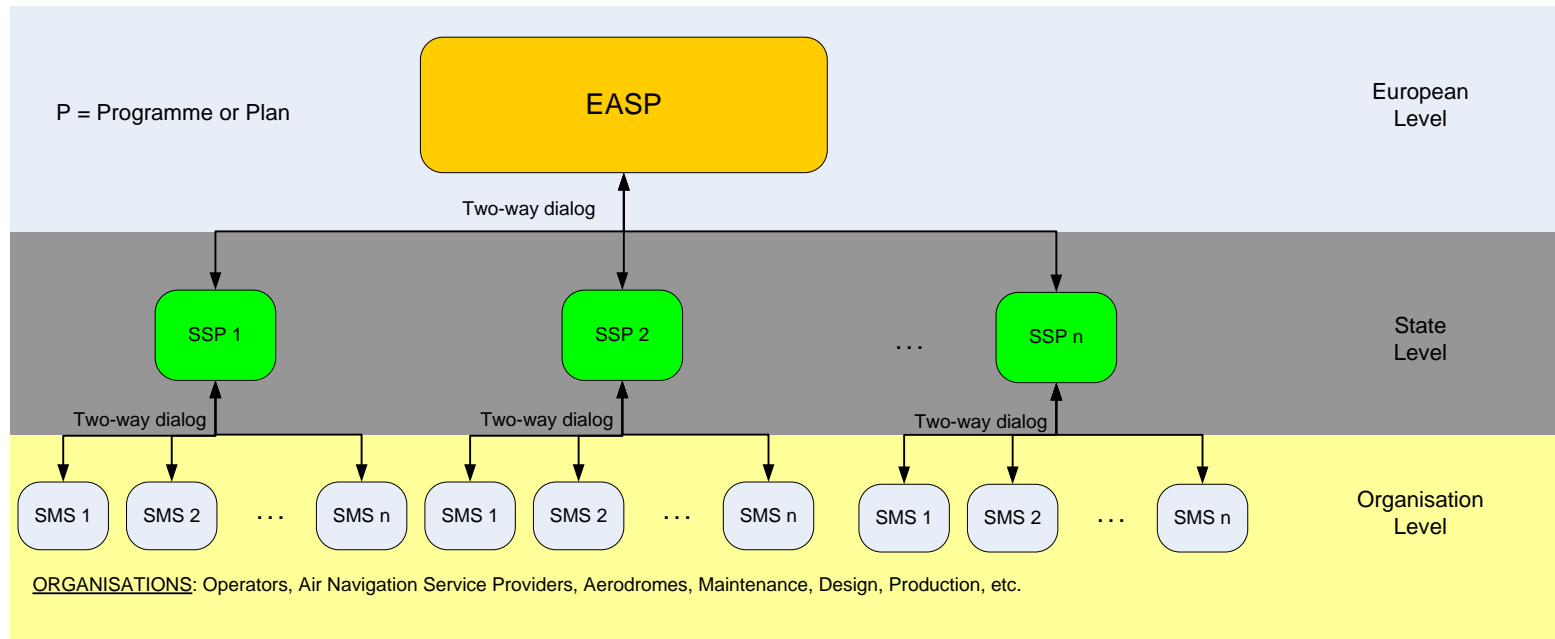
P = Programme or Plan

EASP

European Level

Two-way dialog

SSP 1

SSP 2

. . .

SSP n

State Level

Two-way dialog

Two-way dialog

Two-way dialog

SMS 1

SMS 2

. . .

SMS n

SMS 1

SMS 2

. . .

SMS n

SMS 1

SMS 2

. . .

SMS n

Organisation Level

ORGANISATIONS: Operators, Air Navigation Service Providers, Aerodromes, Maintenance, Design, Production, etc.